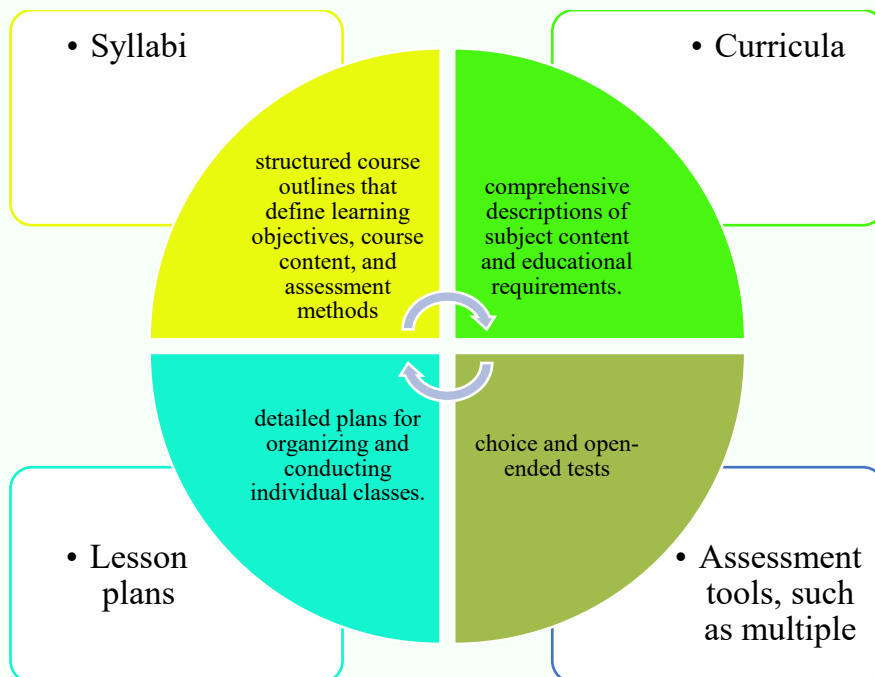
• Syllabi

structured course outlines that define learning objectives, course content, and assessment methods

• Curricula

comprehensive descriptions of subject content and educational requirements.

detailed plans for organizing and conducting individual classes.

choice and open-ended tests

• Lesson plans

• Assessment tools, such as multiple